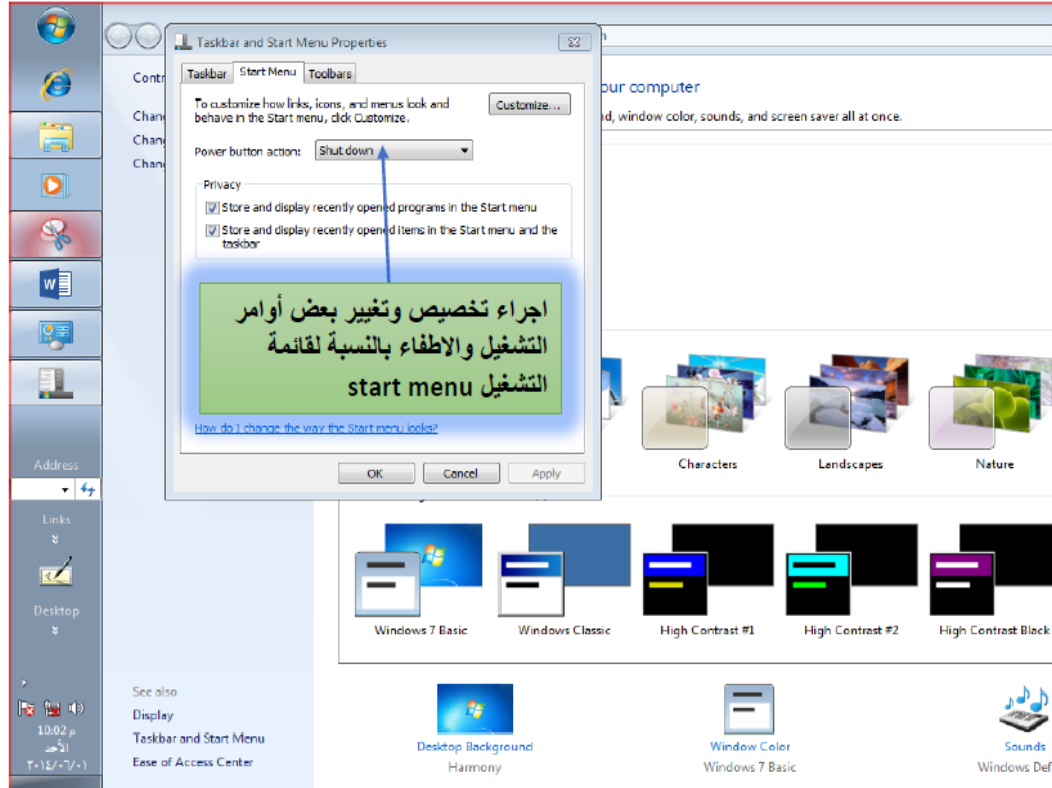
Taskbar and Start Menu Properties

Taskbar | Start Menu | Toolbars

To customize how links, icons, and menus look and behave in the Start menu, click Customize.

Customize...

Power button action: Shut down

Privacy

Store and display recently opened programs in the Start menu

Store and display recently opened items in the Start menu and the taskbar

اجراء تخصيص وتغيير بعض أوامر التشغيل والاطفاء بالنسبة لقائمة التشغيل start menu

How do I change the way the Start menu looks?

OK | Cancel | Apply

Contr

Chang

Chang

Chang

our computer

d, window color, sounds, and screen saver all at once.

Characters

Landscapes

Nature

Windows 7 Basic

Windows Classic

High Contrast #1

High Contrast #2

High Contrast Black

See also

Display

Taskbar and Start Menu

Ease of Access Center

Desktop Background

Harmony

Window Color

Windows 7 Basic

Sounds

Windows Def

Address

Links

Desktop

10:02 م

الأحد

٢٠١٤/٠٦/٠١